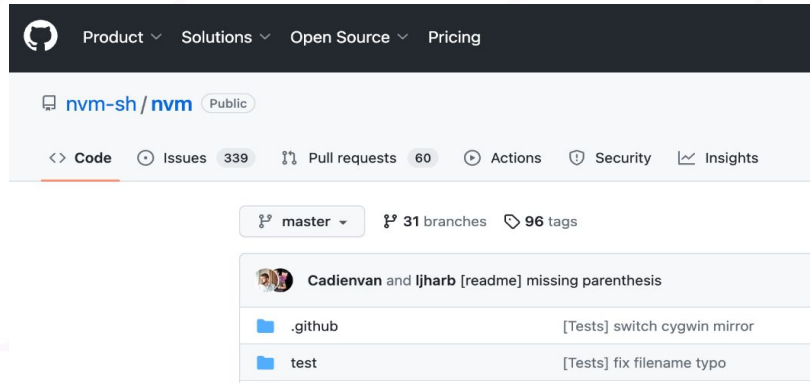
Product Solutions Open Source Pricing

nvm-sh / nvm Public

Code Issues 339 Pull requests 60 Actions Security Insights

master 31 branches 96 tags

Cadienvan and ljharb [readme] missing parenthesis

.github [Tests] switch cygwin mirror

test [Tests] fix filename typo